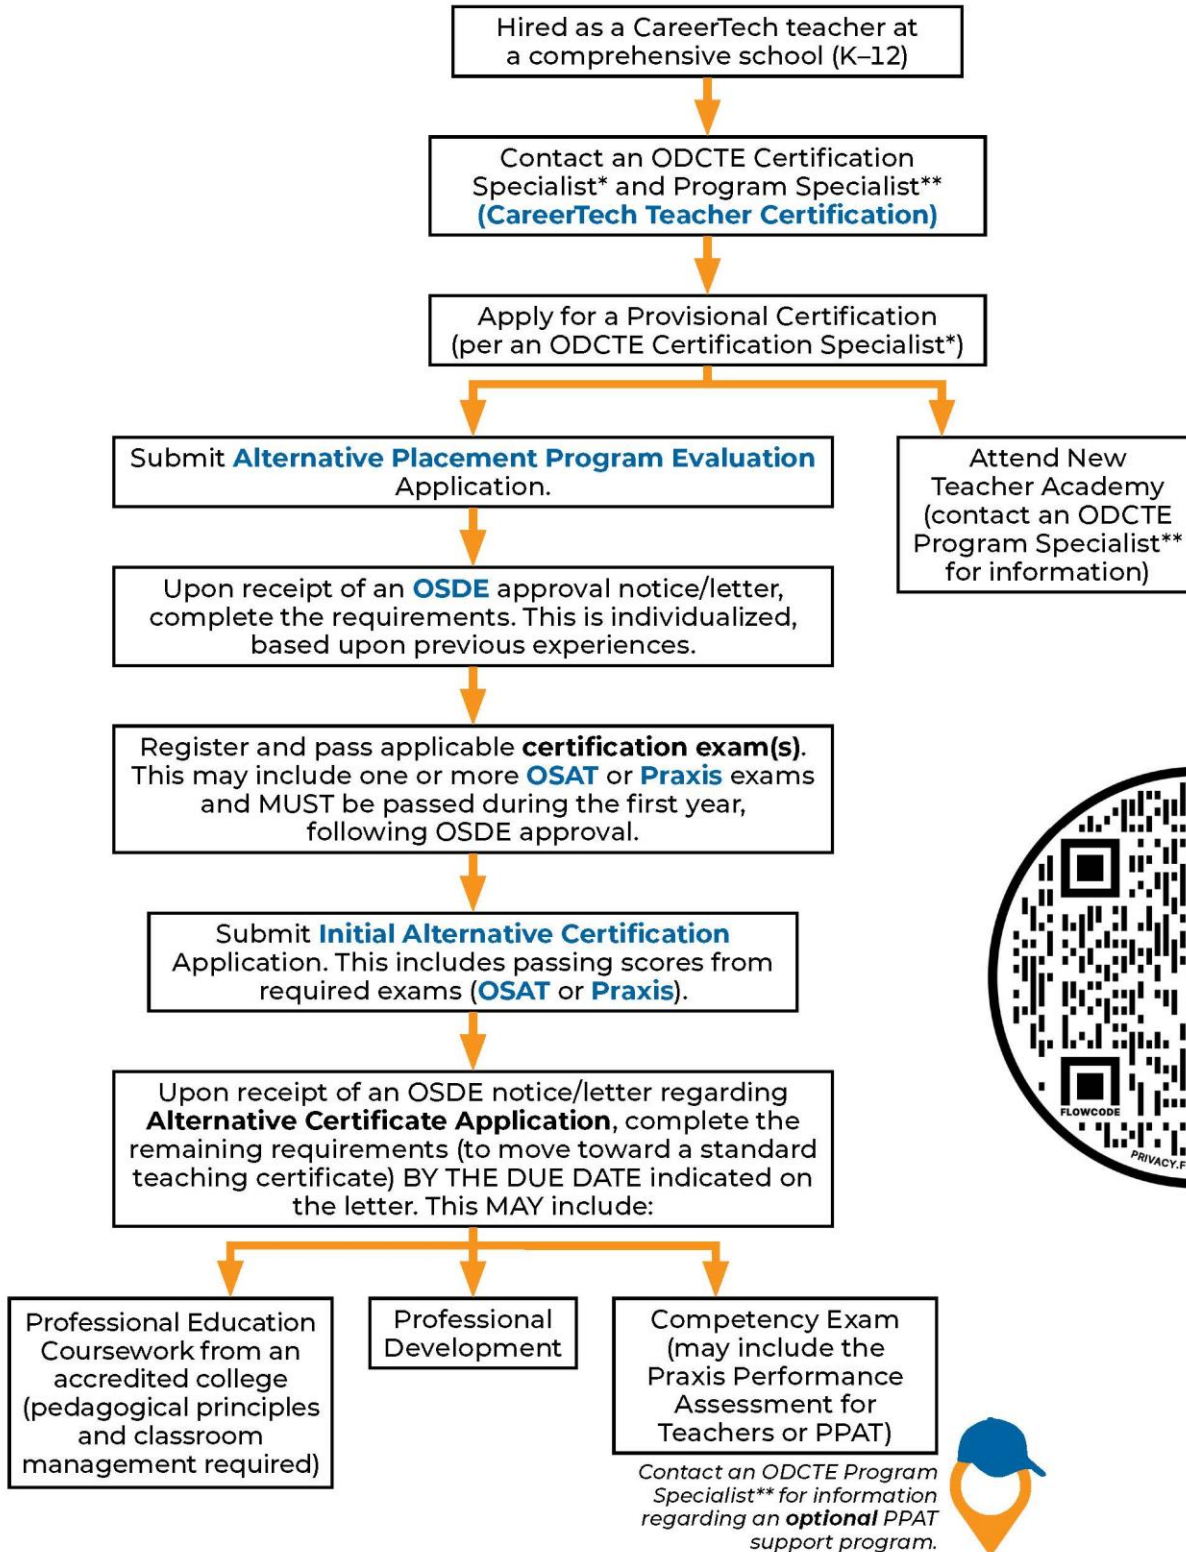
Hired as a CareerTech teacher at a comprehensive school (K–12)

Contact an ODCTE Certification Specialist* and Program Specialist** (CareerTech Teacher Certification)

Apply for a Provisional Certification (per an ODCTE Certification Specialist*)

Submit Alternative Placement Program Evaluation Application.

Attend New Teacher Academy (contact an ODCTE Program Specialist** for information)

Upon receipt of an OSDE approval notice/letter, complete the requirements. This is individualized, based upon previous experiences.

Register and pass applicable certification exam(s). This may include one or more OSAT or Praxis exams and MUST be passed during the first year, following OSDE approval.

Submit Initial Alternative Certification Application. This includes passing scores from required exams (OSAT or Praxis).

Upon receipt of an OSDE notice/letter regarding Alternative Certificate Application, complete the remaining requirements (to move toward a standard teaching certificate) BY THE DUE DATE indicated on the letter. This MAY include:

Professional Education Coursework from an accredited college (pedagogical principles and classroom management required)

Professional Development

Competency Exam (may include the Praxis Performance Assessment for Teachers or PPAT)

Contact an ODCTE Program Specialist** for information regarding an optional PPAT support program.

FLOWCODE

PRIVACY.F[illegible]